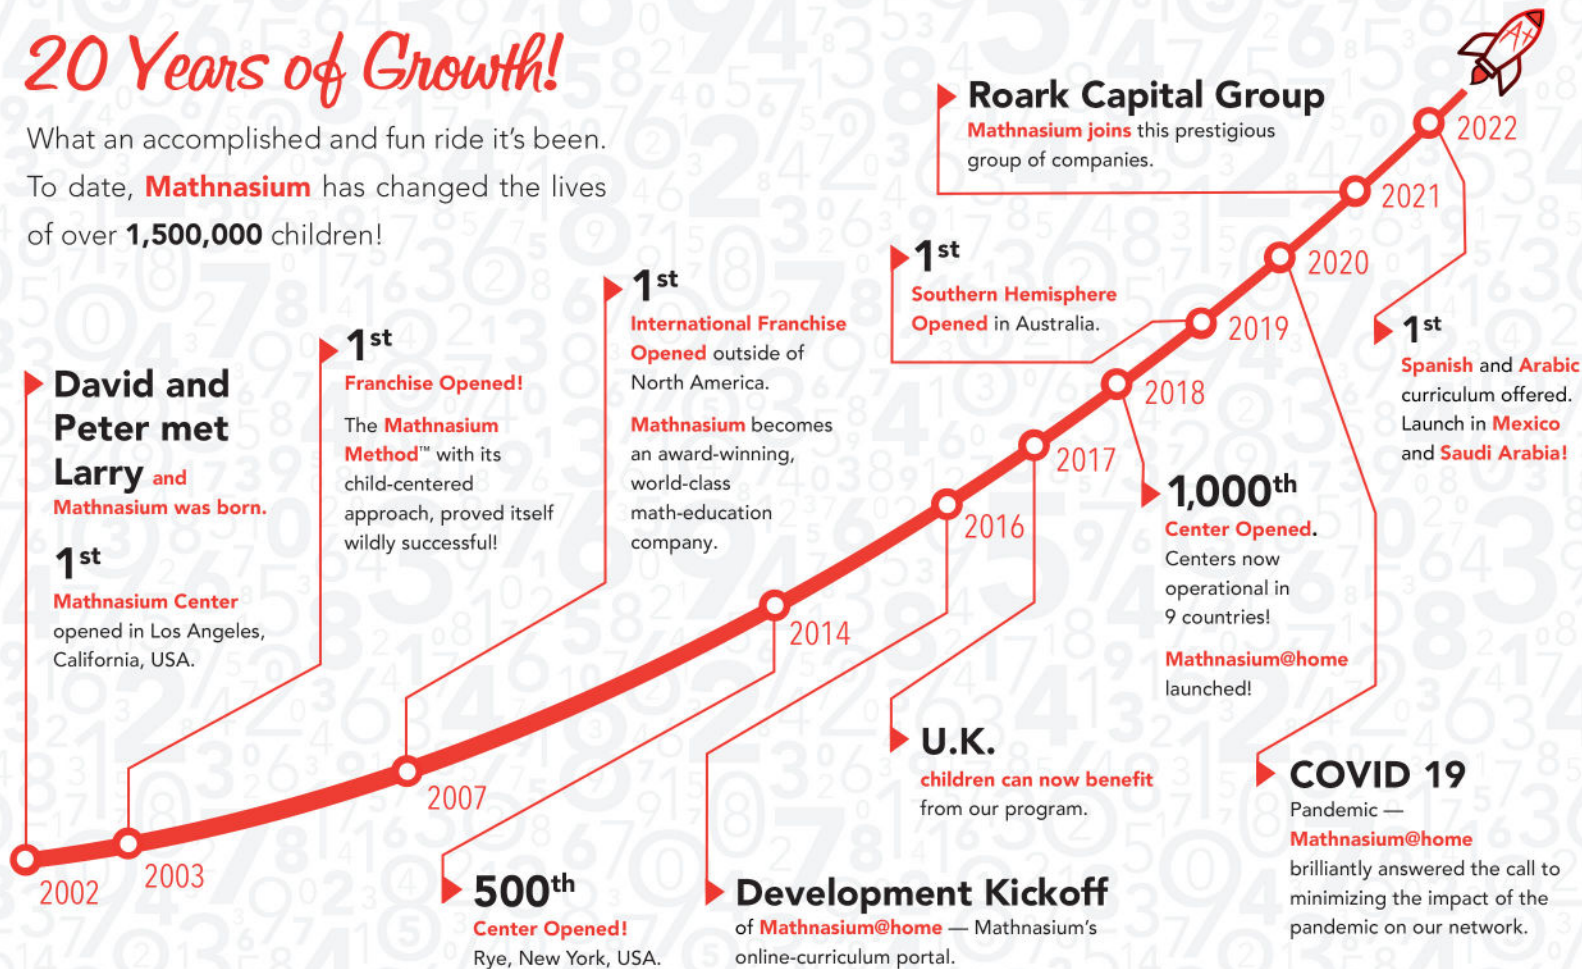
20 Years of Growth!

What an accomplished and fun ride it's been. To date, Mathnasium has changed the lives of over 1,500,000 children!

David and Peter met Larry and Mathnasium was born.

1st Mathnasium Center opened in Los Angeles, California, USA.

1st Franchise Opened!

The Mathnasium Method™ with its child-centered approach, proved itself wildly successful!

1st International Franchise Opened outside of North America.

Mathnasium becomes an award-winning, world-class math-education company.

1st Southern Hemisphere Opened in Australia.

Roark Capital Group

Mathnasium joins this prestigious group of companies.

1st Spanish and Arabic curriculum offered. Launch in Mexico and Saudi Arabia!

1,000th Center Opened. Centers now operational in 9 countries!

Mathnasium@home launched!

U.K. children can now benefit from our program.

COVID 19

Pandemic — Mathnasium@home brilliantly answered the call to minimizing the impact of the pandemic on our network.

500th Center Opened! Rye, New York, USA.

Development Kickoff of Mathnasium@home — Mathnasium's online-curriculum portal.

2002 2003 2007 2014 2016 2017 2018 2019 2020 2021 2022

A+